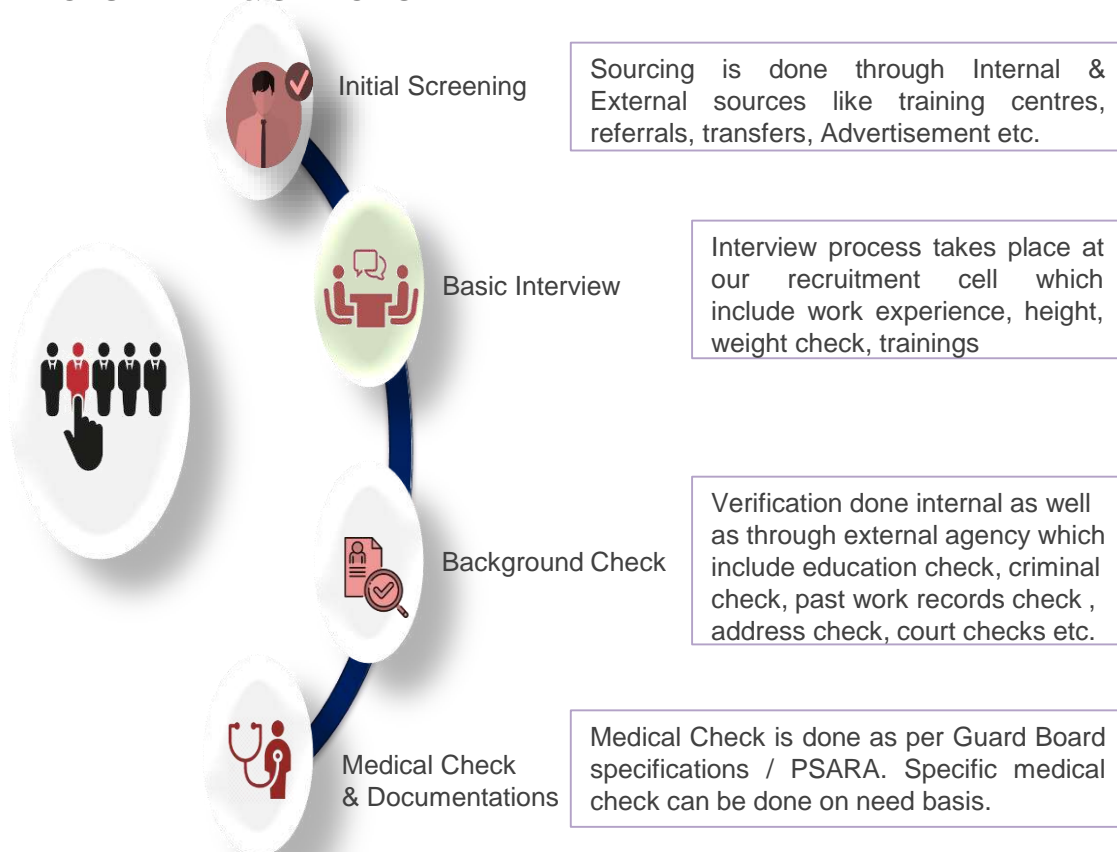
Initial Screening

Sourcing is done through Internal & External sources like training centres, referrals, transfers, Advertisement etc.

Basic Interview

Interview process takes place at our recruitment cell which include work experience, height, weight check, trainings

Background Check

Verification done internal as well as through external agency which include education check, criminal check, past work records check , address check, court checks etc.

Medical Check & Documentations

Medical Check is done as per Guard Board specifications / PSARA. Specific medical check can be done on need basis.